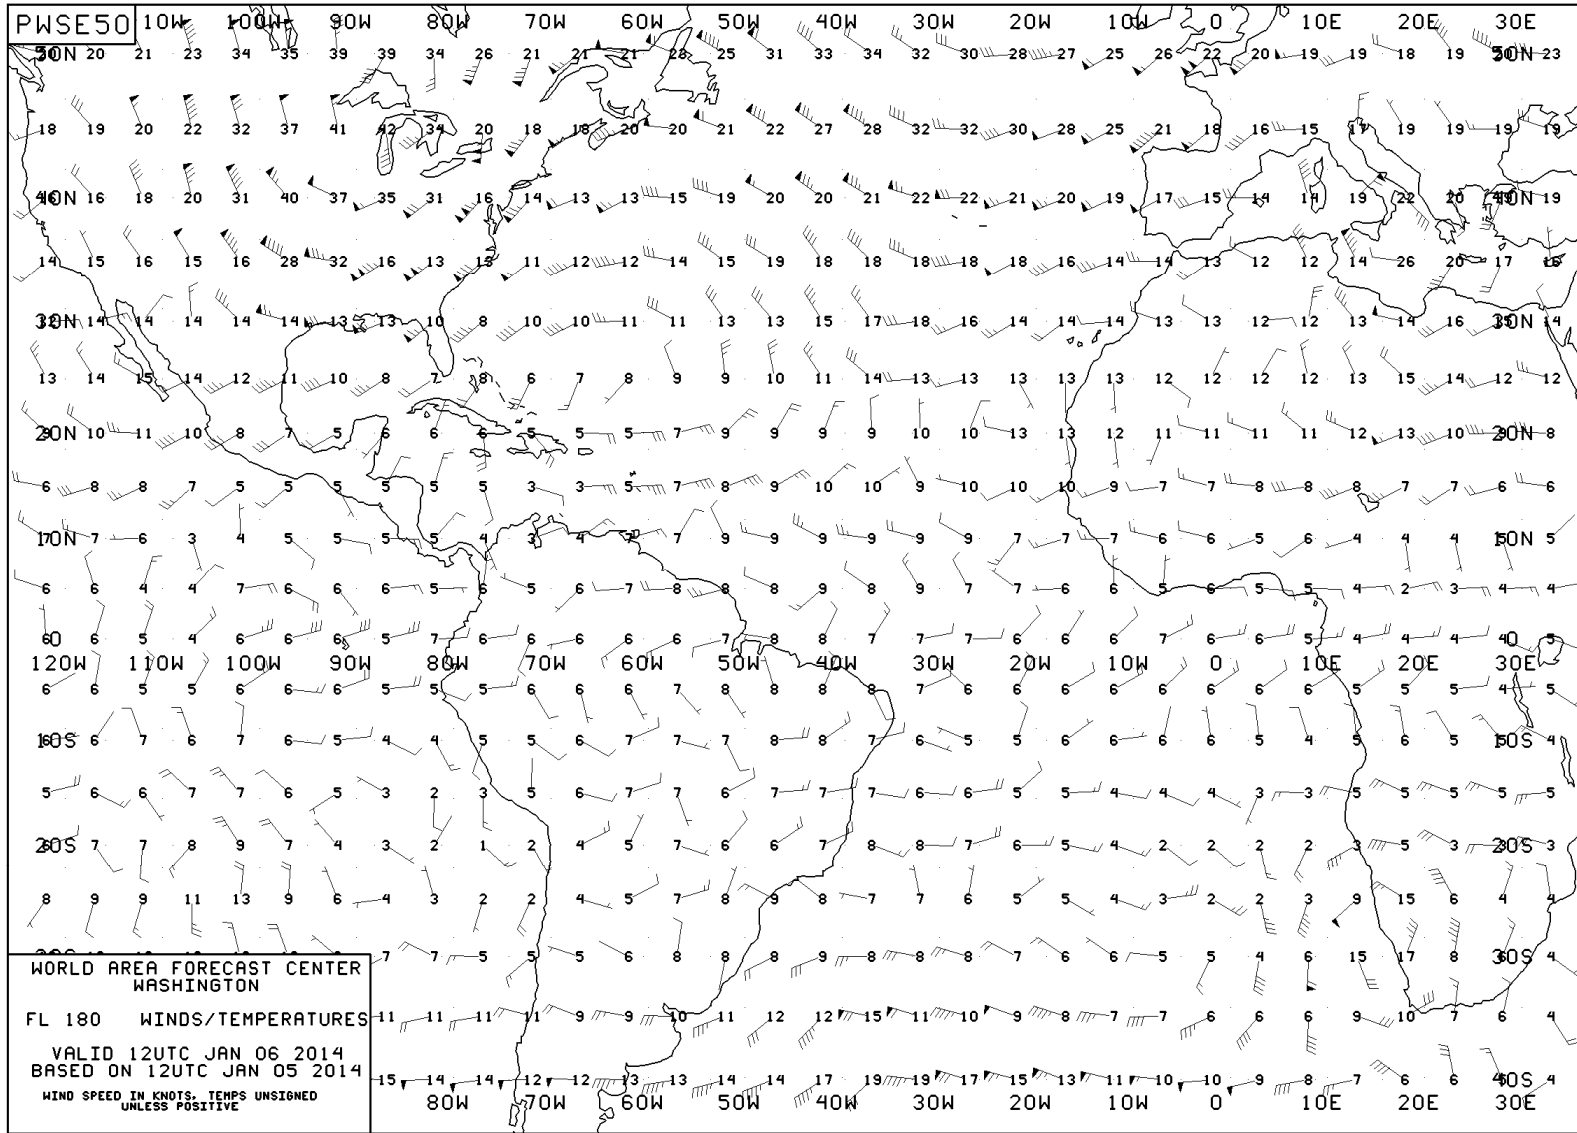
PWSE50

120W 110W 100W 90W 80W 70W 60W 50W 40W 30W 20W 10W 0 10E 20E 30E

50N 20 21 23 34 35 39 39 34 26 21 21 21 28 25 31 33 34 32 30 28 27 25 26 22 20 19 19 18 19 50N 23

18 19 20 22 32 37 41 42 34 20 18 18 20 20 21 22 27 28 32 32 30 28 25 21 18 16 15 17 19 19 19 19

40N 16 18 20 31 40 37 35 31 16 14 13 13 15 19 20 20 21 22 22 21 20 19 17 15 14 14 19 22 20 40N 19

14 15 16 15 16 28 32 16 13 15 11 12 12 14 15 19 18 18 18 18 18 16 14 14 13 12 12 14 26 20 17 18

30N 14 14 14 14 14 13 13 10 8 10 10 11 11 13 13 15 17 18 16 14 14 14 13 13 12 12 13 14 16 30N 14

13 14 15 14 12 11 10 8 7 8 6 7 8 9 9 10 11 14 13 13 13 13 13 12 12 12 12 13 15 14 12 12

20N 10 11 10 8 7 5 6 6 6 5 5 5 7 9 9 9 9 10 10 13 13 12 11 11 11 11 12 13 10 20N 8

6 8 8 7 5 5 5 5 5 5 3 3 5 7 8 9 10 10 9 10 10 10 9 7 7 8 8 8 7 7 6 6

10N 7 6 3 4 5 5 5 5 4 3 4 7 7 9 9 9 9 9 9 7 7 7 6 6 5 6 4 4 4 10N 5

6 6 4 4 7 6 6 6 5 6 5 6 7 8 8 8 9 9 7 7 6 6 5 6 5 5 4 2 3 4 4

0 6 5 4 6 6 5 5 7 6 6 6 6 6 7 8 8 7 7 7 6 6 6 7 6 6 5 4 4 4 0

120W 110W 100W 90W 80W 70W 60W 50W 40W 30W 20W 10W 0 10E 20E 30E

6 6 5 5 6 6 6 5 5 5 6 6 6 7 8 8 8 8 7 6 6 6 6 6 6 6 6 6 5 5 5 4 5

10S 6 7 6 7 6 5 4 4 5 5 6 7 7 7 8 8 7 6 5 5 6 6 6 6 5 4 5 6 5 10S 4

5 6 6 7 7 6 5 3 2 3 5 6 7 7 6 7 7 7 6 6 5 5 4 4 4 3 3 5 5 5 5 5

20S 7 7 8 9 7 4 3 2 1 2 4 5 7 6 6 7 8 8 7 6 5 4 2 2 2 2 3 5 3 20S 3

8 9 9 11 13 9 6 4 3 2 2 4 5 7 8 9 8 7 7 6 5 5 4 3 2 2 3 9 15 6 4 4

7 7 5 5 5 6 8 8 8 9 8 8 8 7 6 6 5 5 4 6 15 17 8 30S 4

11 11 11 11 9 9 10 11 12 12 15 11 10 9 8 7 7 6 6 6 9 10 7 6 4

15 14 14 12 12 13 13 14 14 17 19 19 17 15 13 11 10 10 9 8 7 6 6 40S 4

80W 70W 60W 50W 40W 30W 20W 10W 0 10E 20E 30E

WORLD AREA FORECAST CENTER
WASHINGTON

FL 180 WINDS/TEMPERATURES

VALID 12UTC JAN 06 2014
BASED ON 12UTC JAN 05 2014

WIND SPEED IN KNOTS, TEMPS UNSIGNED
UNLESS POSITIVE